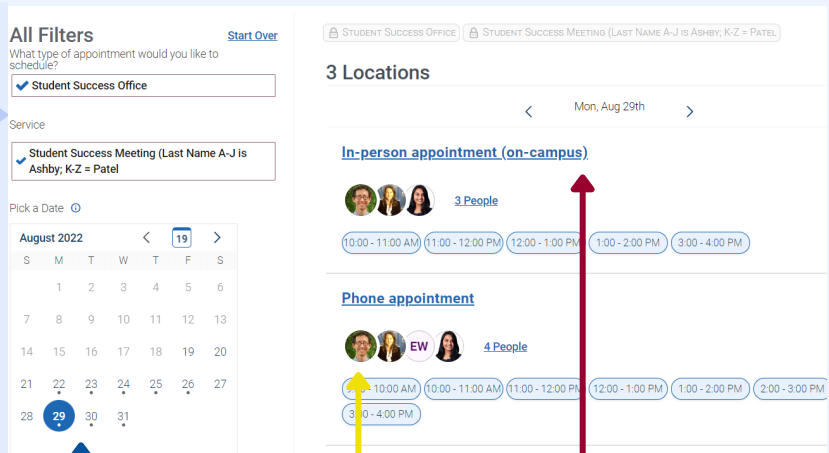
All Filters
Start Over
What type of appointment would you like to schedule?
Student Success Office

Service
Student Success Meeting (Last Name A-J is Ashby; K-Z = Patel

Pick a Date

August 2022
19

| S | M | T | W | T | F | S |
|---|---|---|---|---|---|---|
|  | 1 | 2 | 3 | 4 | 5 | 6 |
| 7 | 8 | 9 | 10 | 11 | 12 | 13 |
| 14 | 15 | 16 | 17 | 18 | 19 | 20 |
| 21 | 22 | 23 | 24 | 25 | 26 | 27 |
| 28 | 29 | 30 | 31 |  |  |  |

Student Success Office
Student Success Meeting (Last Name A-J is Ashby; K-Z = Patel

3 Locations

Mon, Aug 29th

In-person appointment (on-campus)

3 People

10:00 - 11:00 AM
11:00 - 12:00 PM
12:00 - 1:00 PM
1:00 - 2:00 PM
3:00 - 4:00 PM

Phone appointment

EW
4 People

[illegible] 10:00 AM
10:00 - 11:00 AM
11:00 - 12:00 PM
12:00 - 1:00 PM
1:00 - 2:00 PM
2:00 - 3:00 PM
3:00 - 4:00 PM